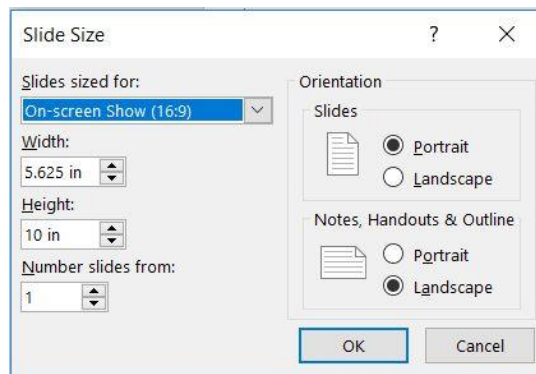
Slide Size

?

×

Slides sized for:

On-screen Show (16:9)

Width:

5.625 in

Height:

10 in

Number slides from:

1

Orientation

Slides

Portrait

Landscape

Notes, Handouts & Outline

Portrait

Landscape

OK

Cancel